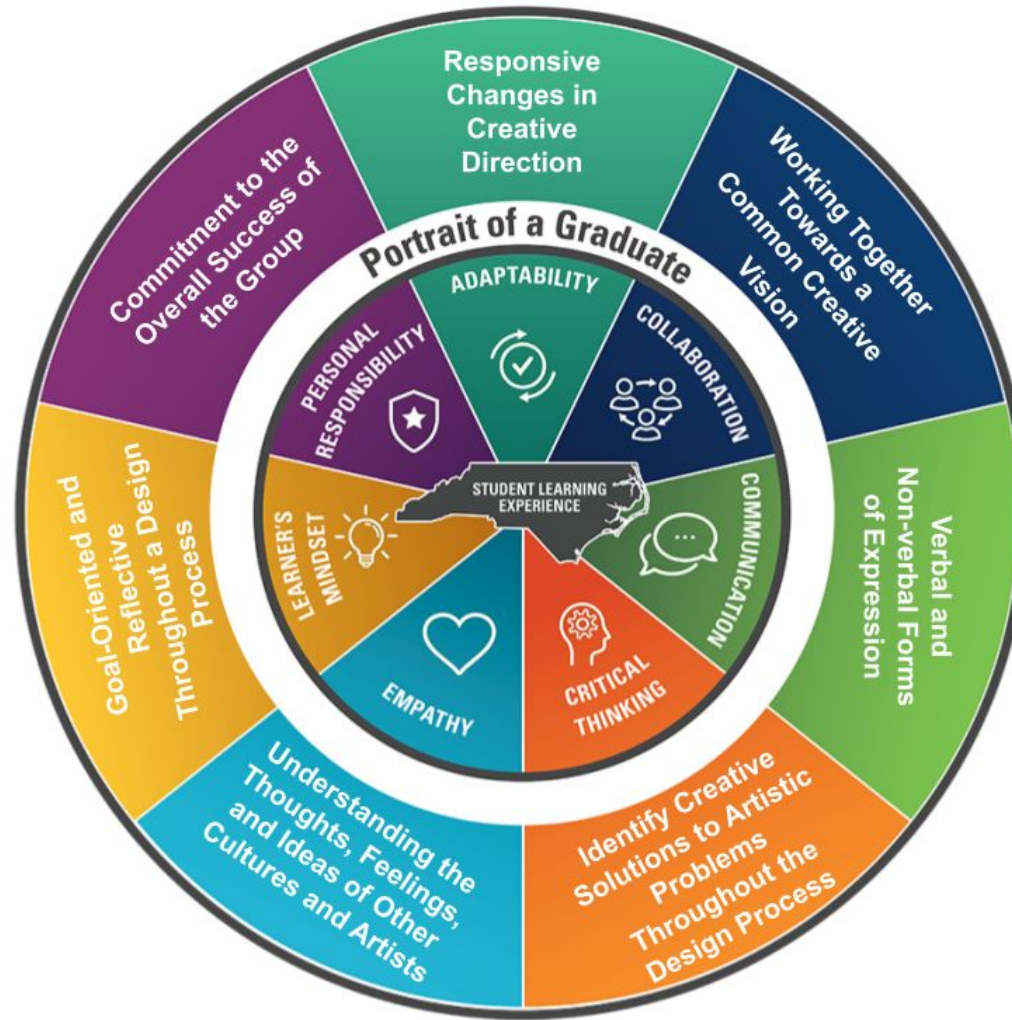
Responsive Changes in Creative Direction

Working Together Towards a Common Creative Vision

Verbal and Non-verbal Forms of Expression

Identify Creative Solutions to Artistic Problems Throughout the Design Process

Understanding the Thoughts, Feelings, and Ideas of Other Cultures and Artists

Goal-Oriented and Reflective Throughout a Design Process

Commitment to the Overall Success of the Group

Portrait of a Graduate

ADAPTABILITY

COLLABORATION

COMMUNICATION

CRITICAL THINKING

EMPATHY

LEARNER'S MINDSET

PERSONAL RESPONSIBILITY

STUDENT LEARNING EXPERIENCE